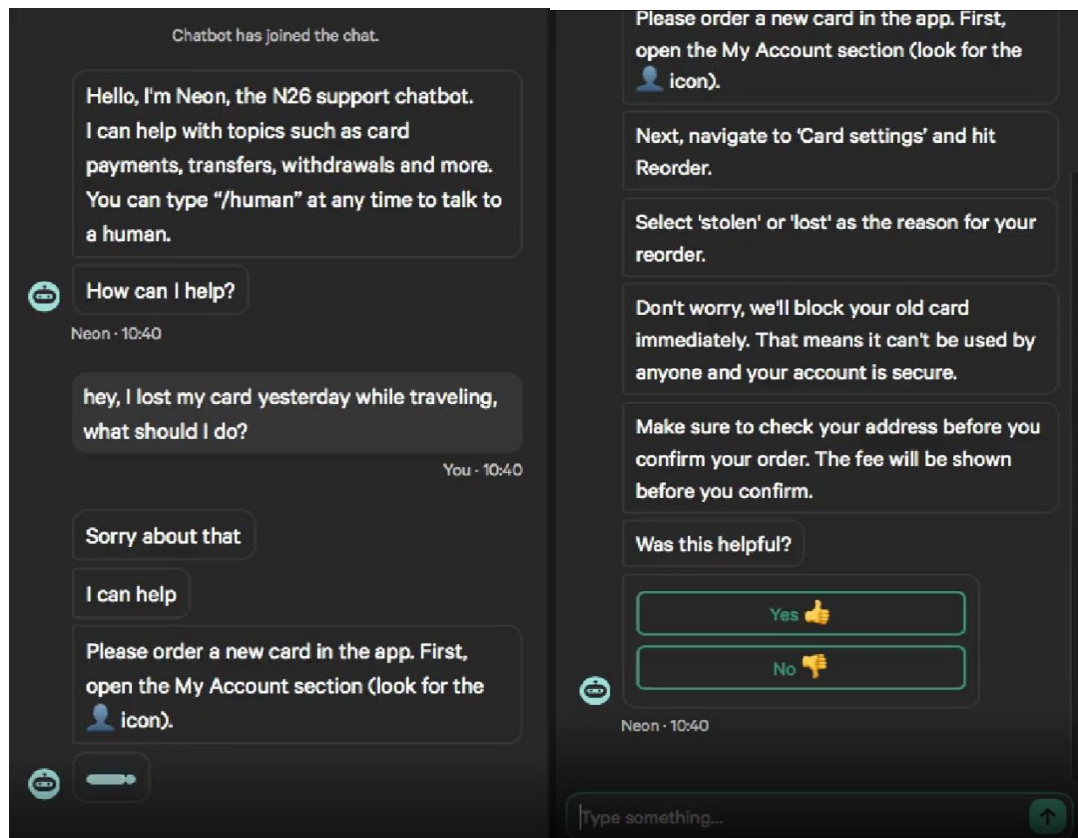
Chatbot has joined the chat.

Hello, I'm Neon, the N26 support chatbot. I can help with topics such as card payments, transfers, withdrawals and more. You can type "/human" at any time to talk to a human.

How can I help?

Neon · 10:40

hey, I lost my card yesterday while traveling, what should I do?

You · 10:40

Sorry about that

I can help

Please order a new card in the app. First, open the My Account section (look for the 👤 icon).

Please order a new card in the app. First, open the My Account section (look for the 👤 icon).

Next, navigate to 'Card settings' and hit Reorder.

Select 'stolen' or 'lost' as the reason for your reorder.

Don't worry, we'll block your old card immediately. That means it can't be used by anyone and your account is secure.

Make sure to check your address before you confirm your order. The fee will be shown before you confirm.

Was this helpful?

Yes 👍

No 👎

Neon · 10:40

Type something...